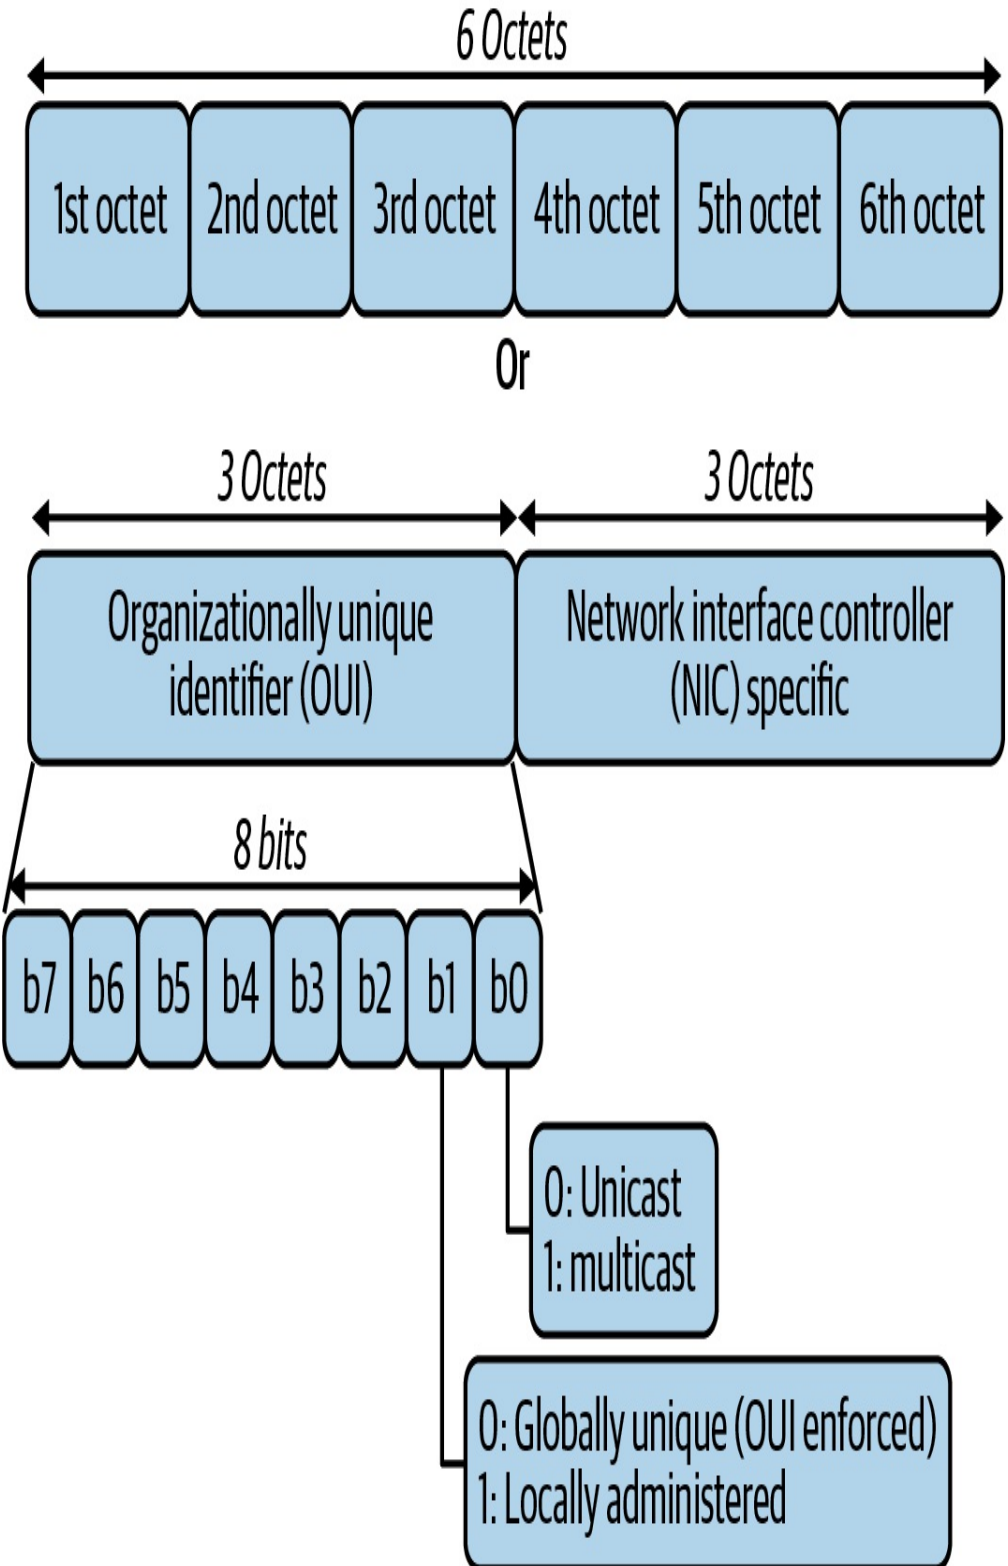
6 Octets

1st octet 2nd octet 3rd octet 4th octet 5th octet 6th octet

Or

3 Octets

3 Octets

Organizationally unique identifier (OUI)

Network interface controller (NIC) specific

8 bits

b7 b6 b5 b4 b3 b2 b1 b0

0: Unicast
1: multicast

0: Globally unique (OUI enforced)
1: Locally administered